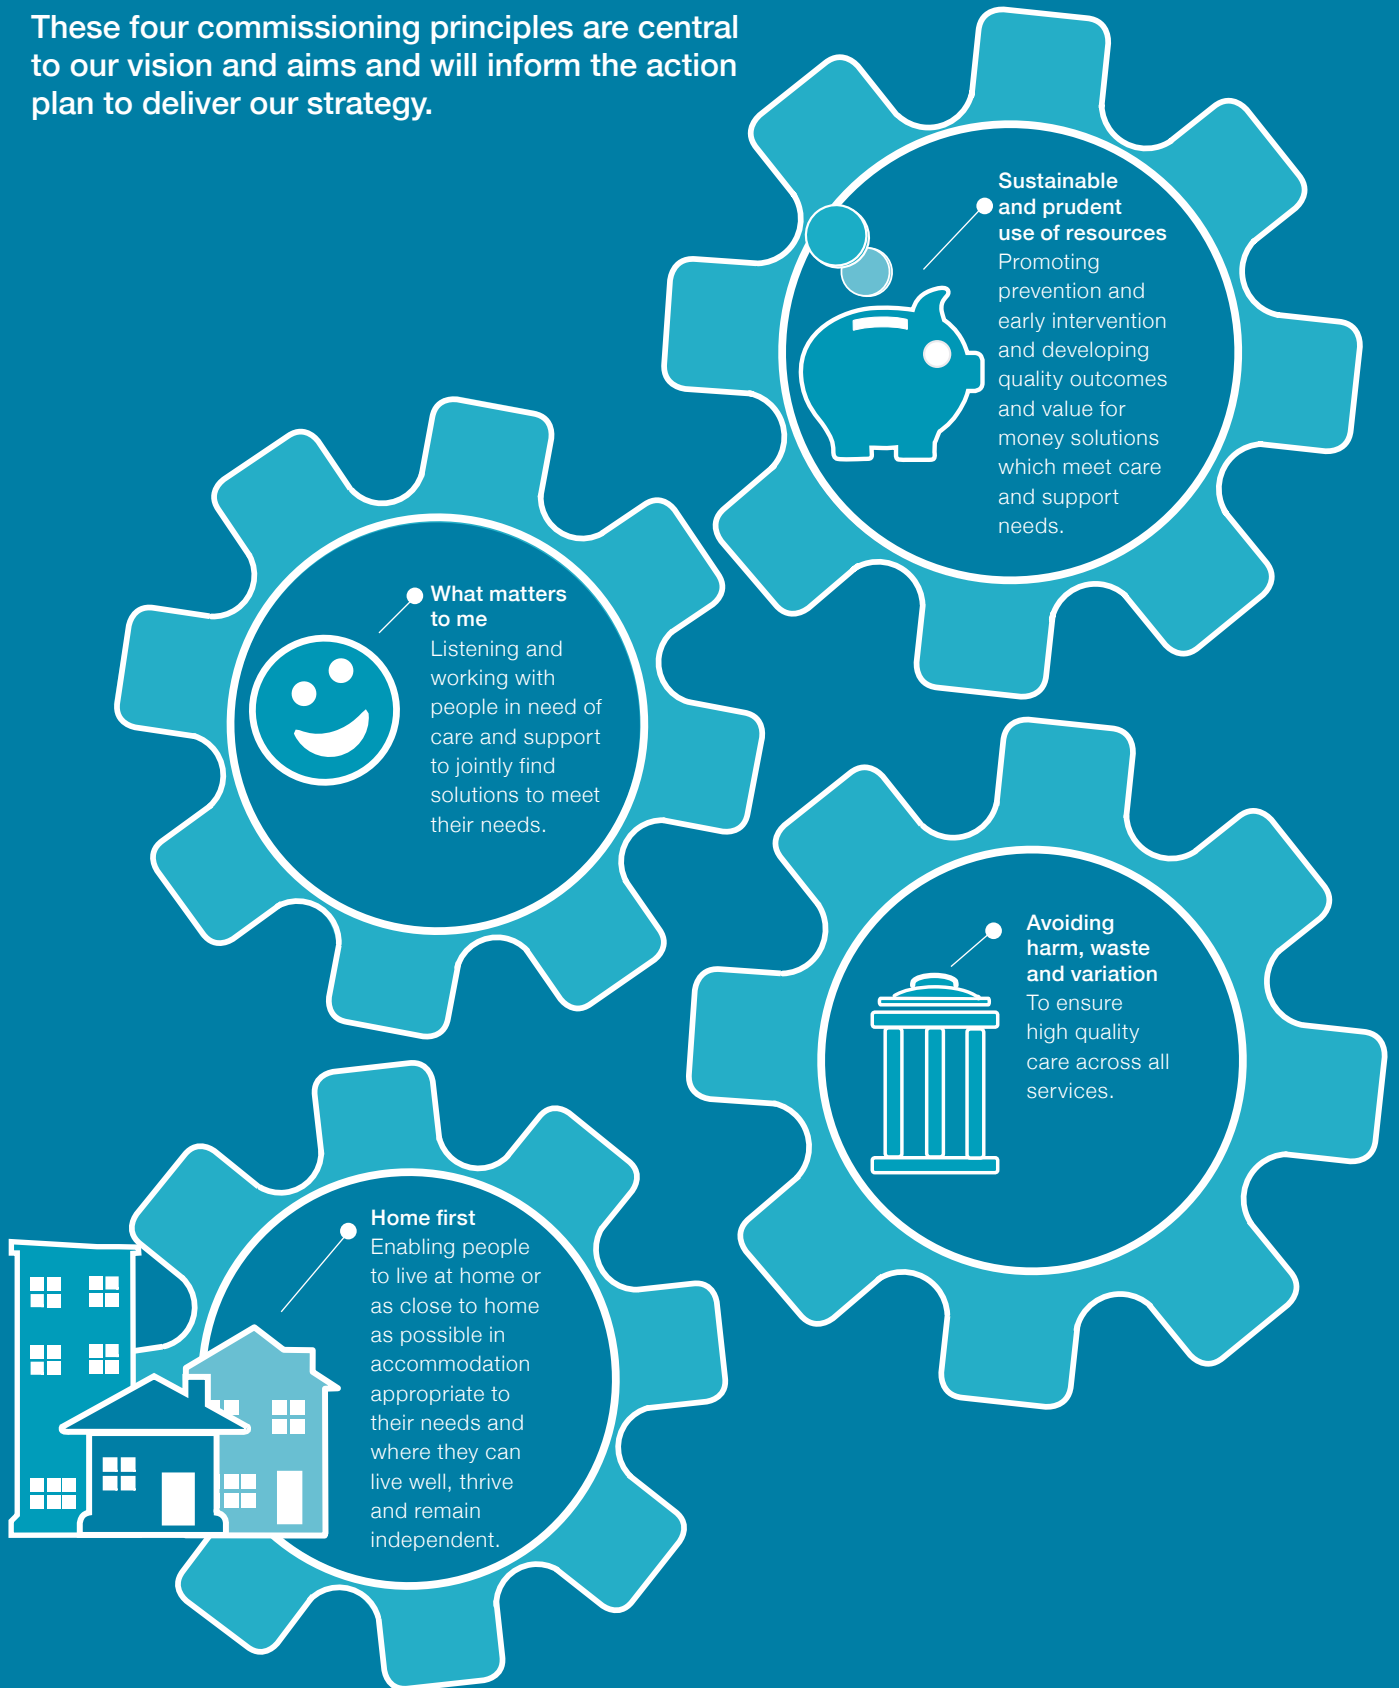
These four commissioning principles are central to our vision and aims and will inform the action plan to deliver our strategy.

Sustainable and prudent use of resources
Promoting prevention and early intervention and developing quality outcomes and value for money solutions which meet care and support needs.

What matters to me
Listening and working with people in need of care and support to jointly find solutions to meet their needs.

Avoiding harm, waste and variation
To ensure high quality care across all services.

Home first
Enabling people to live at home or as close to home as possible in accommodation appropriate to their needs and where they can live well, thrive and remain independent.